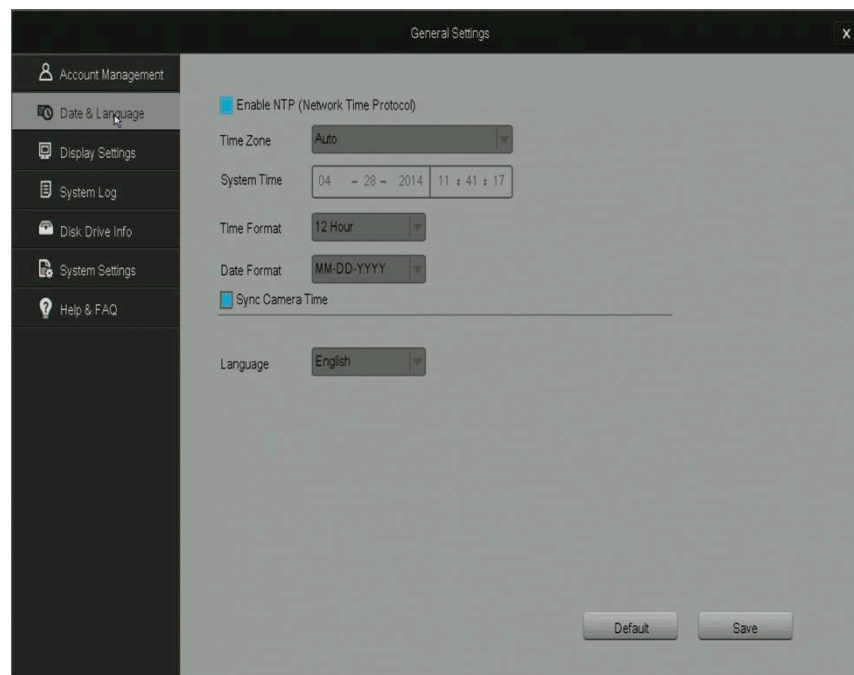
General Settings

X

Account Management

Date & Language

Display Settings

System Log

Disk Drive Info

System Settings

Help & FAQ

Enable NTP (Network Time Protocol)

Time Zone Auto

System Time 04 - 28 - 2014 11 : 41 : 17

Time Format 12 Hour

Date Format MM-DD-YYYY

Sync Camera Time

Language English

Default

Save